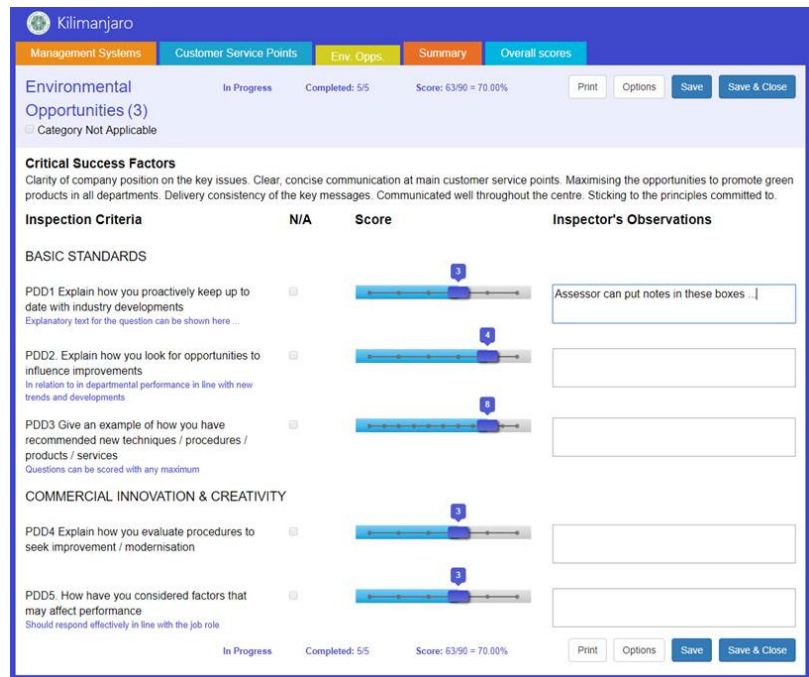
Kilimanjaro

Management Systems | Customer Service Points | Env. Opps. | Summary | Overall scores

Environmental Opportunities (3)
Category Not Applicable

In Progress   Completed: 5/5   Score: 63/90 = 70.00%

Print   Options   Save   Save & Close

**Critical Success Factors**
Clarity of company position on the key issues. Clear, concise communication at main customer service points. Maximising the opportunities to promote green products in all departments. Delivery consistency of the key messages. Communicated well throughout the centre. Sticking to the principles committed to.

| Inspection Criteria | N/A | Score | Inspector's Observations |
|---|---|---|---|

BASIC STANDARDS

PDD1 Explain how you proactively keep up to date with industry developments
Explanatory text for the question can be shown here ...
3
Assessor can put notes in these boxes ...

PDD2. Explain how you look for opportunities to influence improvements
In relation to in departmental performance in line with new trends and developments
4

PDD3 Give an example of how you have recommended new techniques / procedures / products / services
Questions can be scored with any maximum
8

COMMERCIAL INNOVATION & CREATIVITY

PDD4 Explain how you evaluate procedures to seek improvement / modernisation
3

PDD5. How have you considered factors that may affect performance
Should respond effectively in line with the job role
3

In Progress   Completed: 5/5   Score: 63/90 = 70.00%

Print   Options   Save   Save & Close